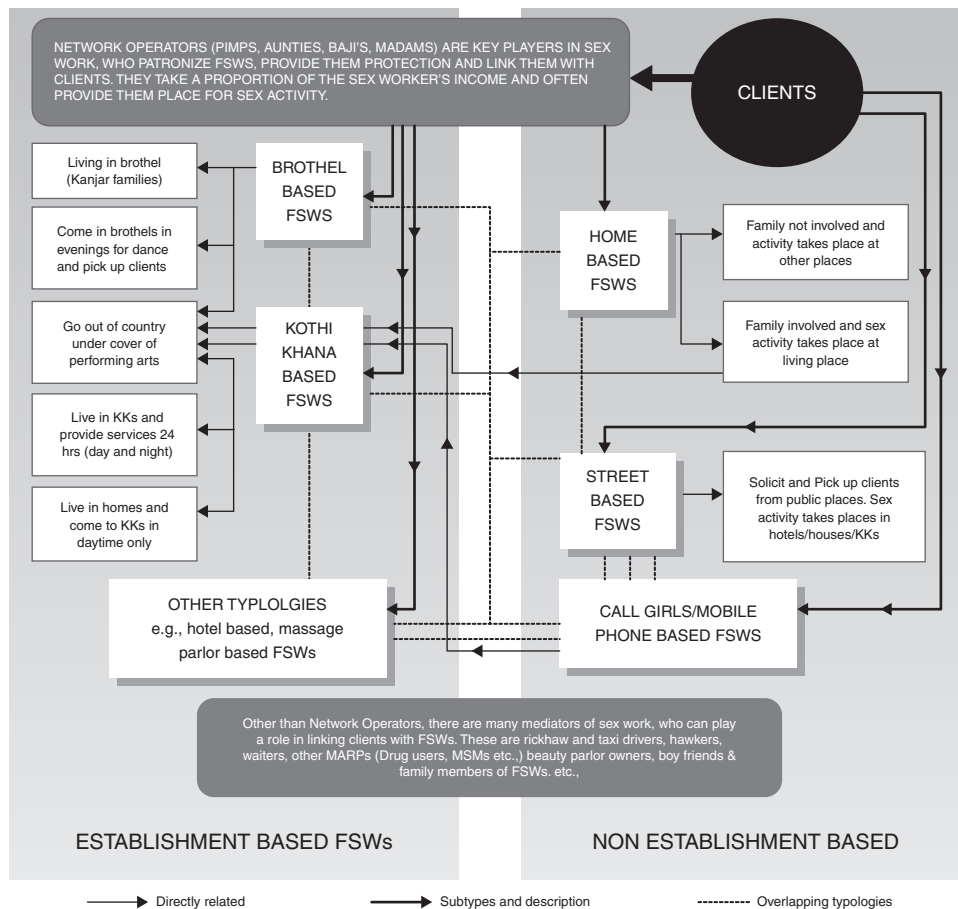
NETWORK OPERATORS (PIMPS, AUNTIES, BAJI'S, MADAMS) ARE KEY PLAYERS IN SEX WORK, WHO PATRONIZE FSWS, PROVIDE THEM PROTECTION AND LINK THEM WITH CLIENTS. THEY TAKE A PROPORTION OF THE SEX WORKER'S INCOME AND OFTEN PROVIDE THEM PLACE FOR SEX ACTIVITY.

CLIENTS

Living in brothel (Kanjar families)

Come in brothels in evenings for dance and pick up clients

Go out of country under cover of performing arts

Live in KKs and provide services 24 hrs (day and night)

Live in homes and come to KKs in daytime only

BROTHEL BASED FSWS

KOTHI KHANA BASED FSWS

HOME BASED FSWS

Family not involved and activity takes place at other places

Family involved and sex activity takes place at living place

STREET BASED FSWS

Solicit and Pick up clients from public places. Sex activity takes places in hotels/houses/KKs

OTHER TYPLOLGIES e.g., hotel based, massage parlor based FSWs

CALL GIRLS/MOBILE PHONE BASED FSWS

Other than Network Operators, there are many mediators of sex work, who can play a role in linking clients with FSWs. These are rickhaw and taxi drivers, hawkers, waiters, other MARPs (Drug users, MSMs etc.,) beauty parlor owners, boy friends & family members of FSWs. etc.,

ESTABLISHMENT BASED FSWs

NON ESTABLISHMENT BASED

Directly related

Subtypes and description

Overlapping typologies